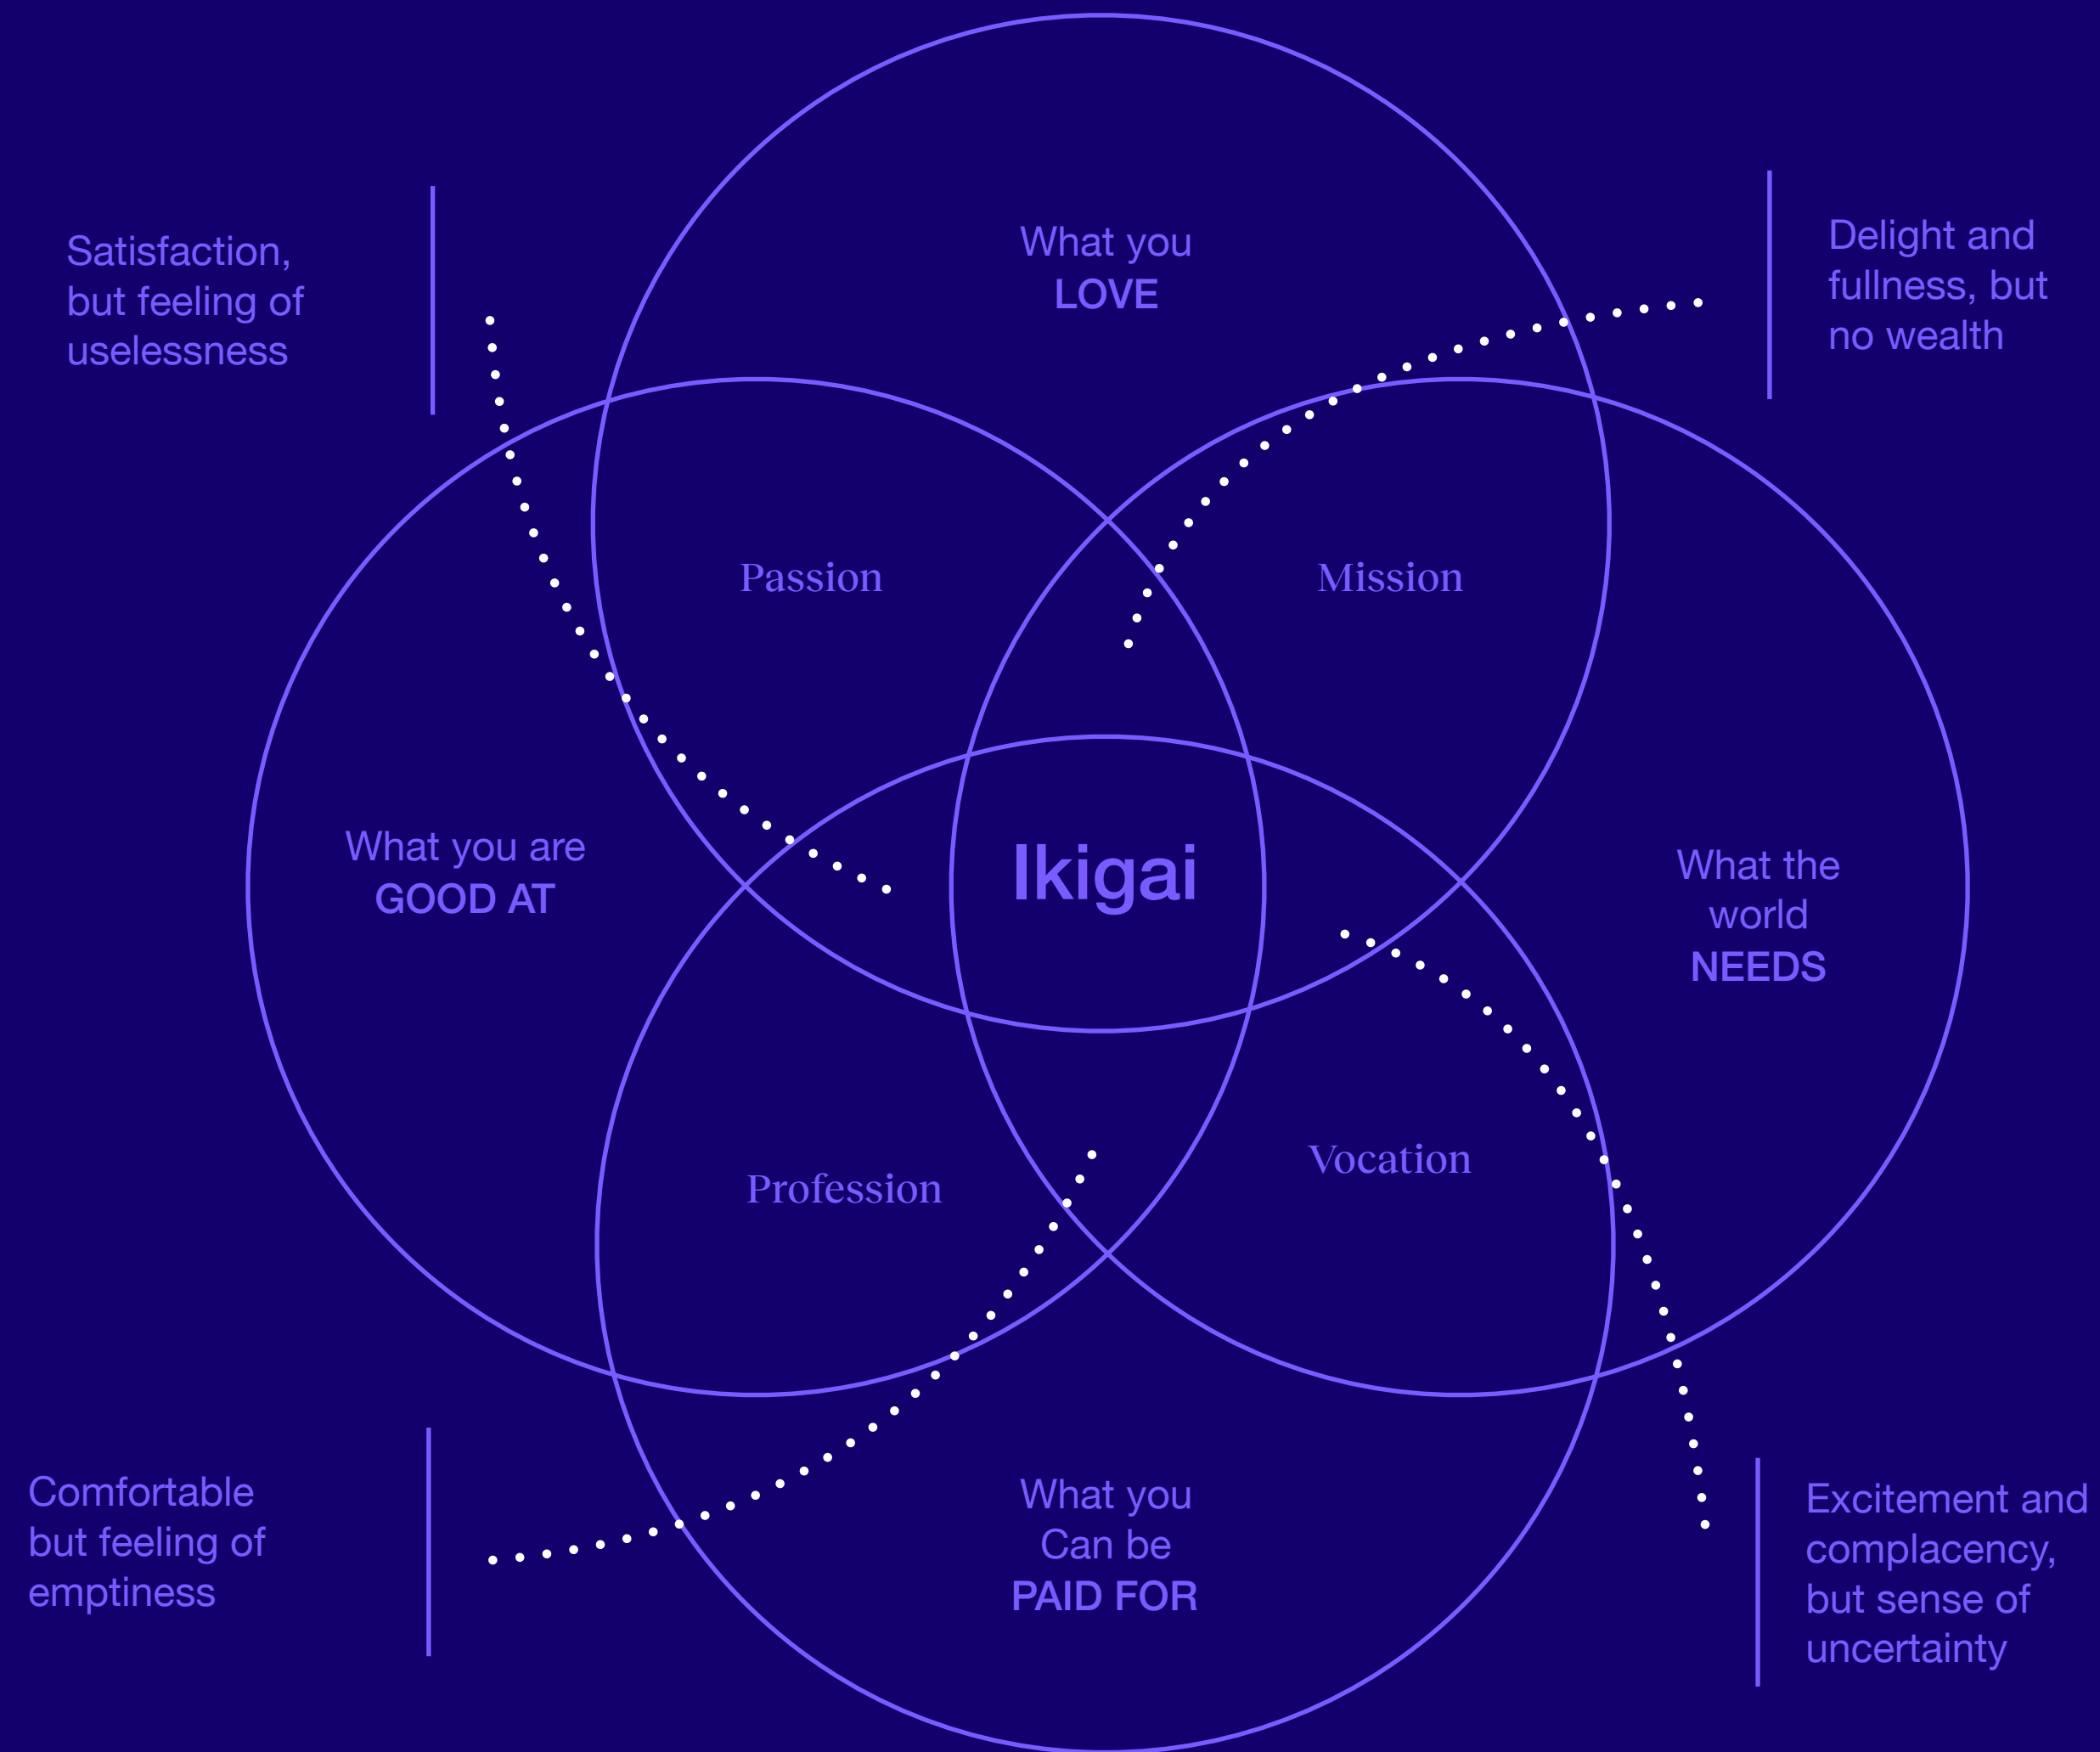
Satisfaction, but feeling of uselessness

What you LOVE

Delight and fullness, but no wealth

Passion

Mission

What you are GOOD AT

Ikigai

What the world NEEDS

Profession

Vocation

Comfortable but feeling of emptiness

What you Can be PAID FOR

Excitement and complacency, but sense of uncertainty